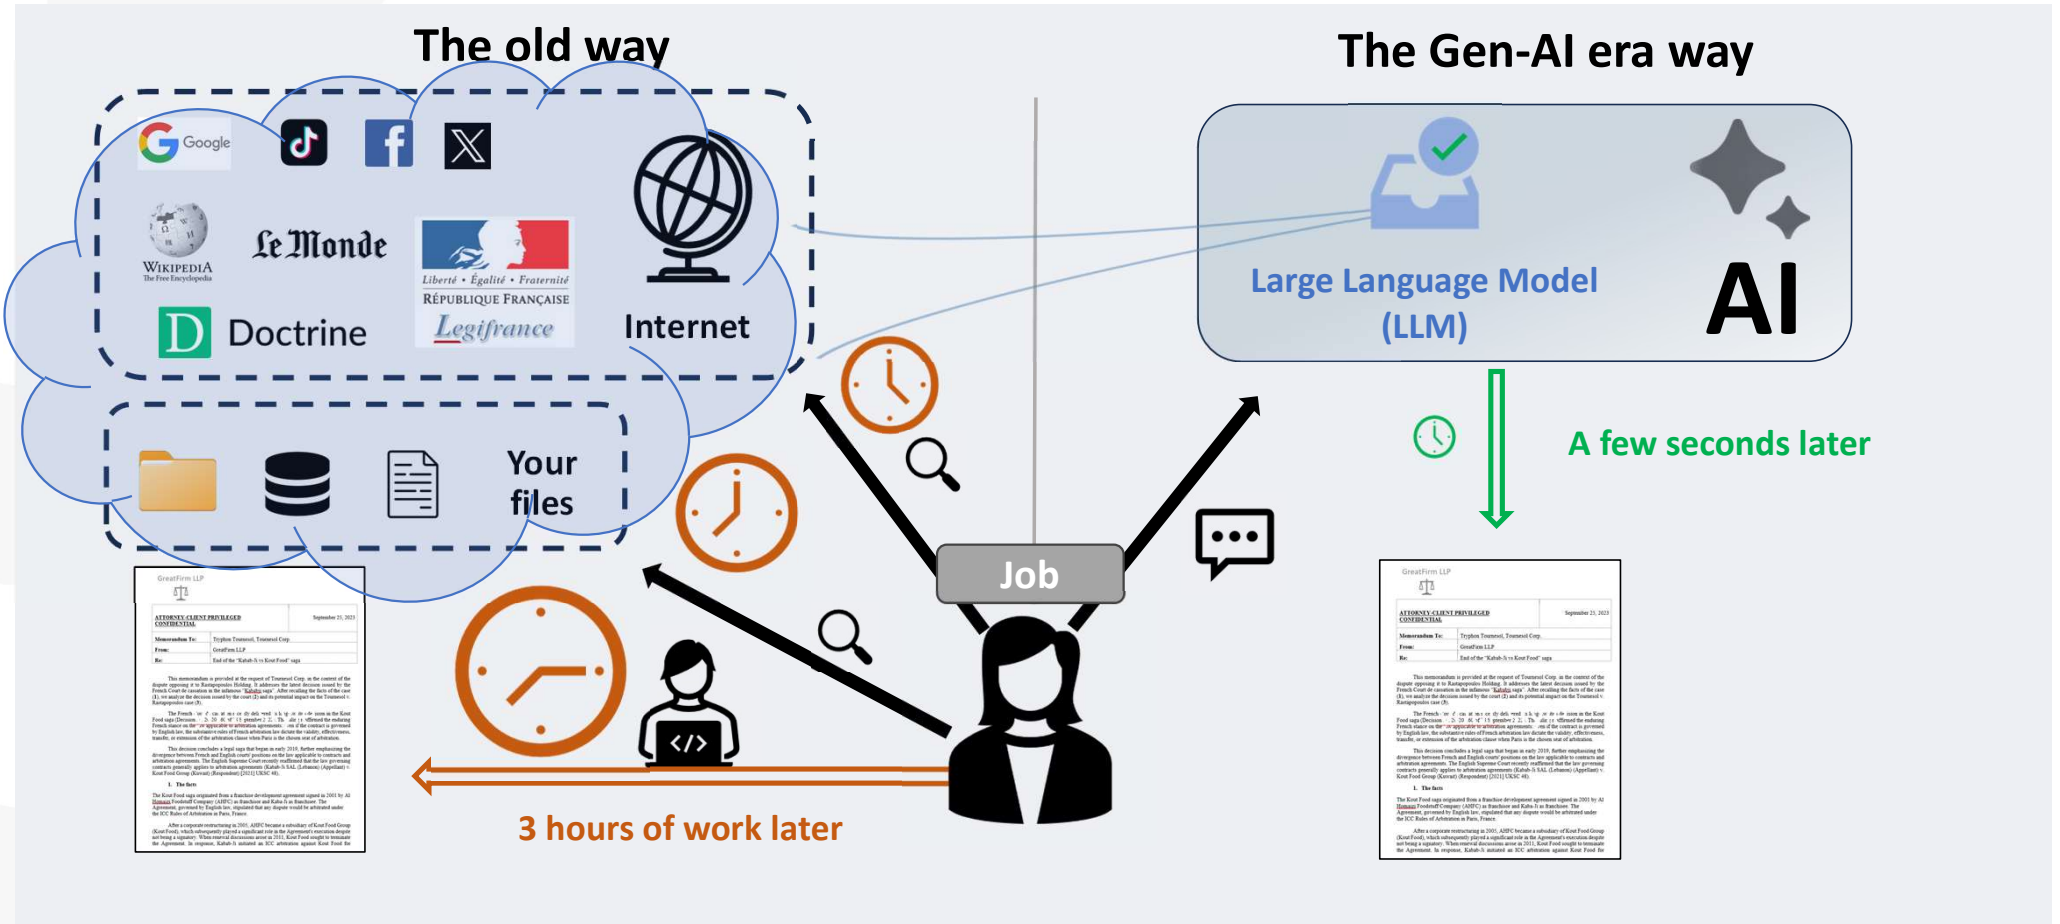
The old way

Google

Wikipedia
The Free Encyclopedia

Le Monde

Liberté • Égalité • Fraternité
RÉPUBLIQUE FRANÇAISE
Legifrance

Doctrine

Internet

Your files

The Gen-AI era way

Large Language Model (LLM)

AI

A few seconds later

Job

3 hours of work later

GreatFirm LLP
ATTORNEY-CLIENT PRIVILEGED CONFIDENTIAL
September 25, 2023
Memorandum To: Tryphon Tournesol, Tournesol Corp.
From: GreatFirm LLP
Re: End of the "Kabab-Ji vs Kout Food" saga

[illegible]

1. The facts

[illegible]

GreatFirm LLP
ATTORNEY-CLIENT PRIVILEGED CONFIDENTIAL
September 25, 2023
Memorandum To: Tryphon Tournesol, Tournesol Corp.
From: GreatFirm LLP
Re: End of the "Kabab-Ji vs Kout Food" saga

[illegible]

1. The facts

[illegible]